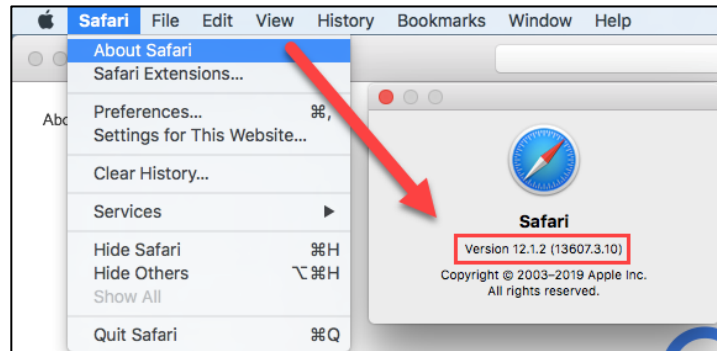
Safari File Edit View History Bookmarks Window Help

About Safari
Safari Extensions...

Preferences... ⌘,
Settings for This Website...

Clear History...

Services ▶

Hide Safari ⌘H
Hide Others ⌥⌘H
Show All

Quit Safari ⌘Q

Abo

Safari

Version 12.1.2 (13607.3.10)

Copyright © 2003–2019 Apple Inc.
All rights reserved.